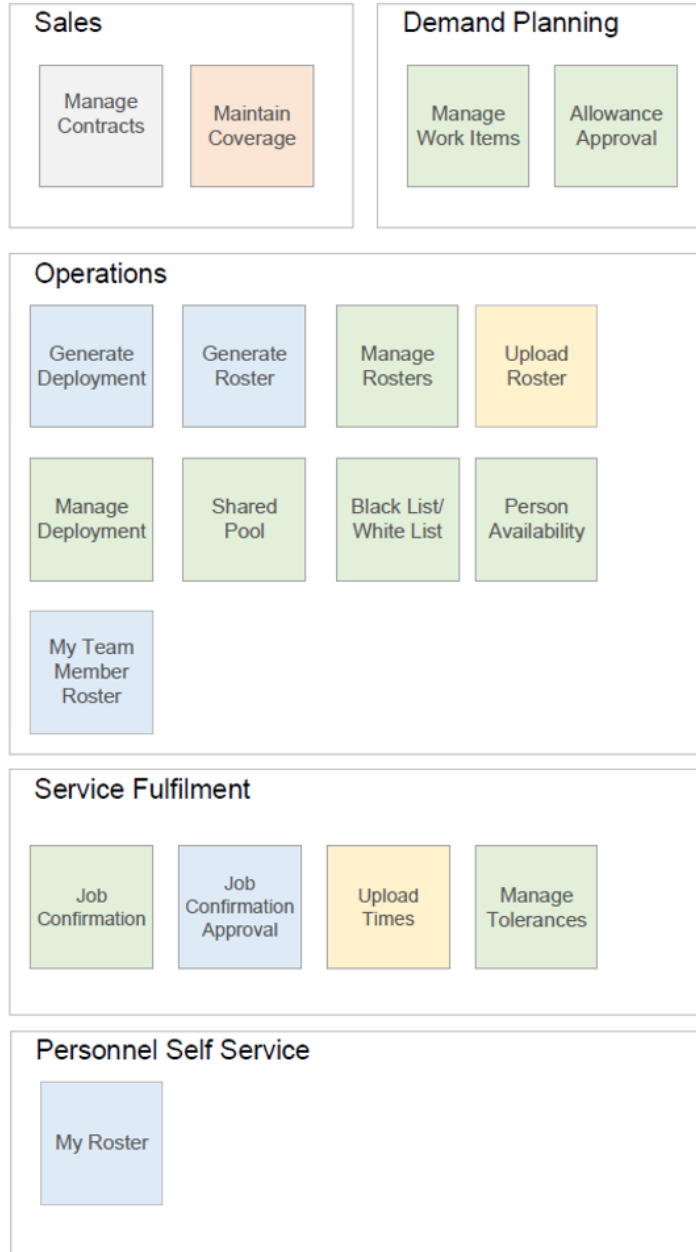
Sales

Manage Contracts

Maintain Coverage

Demand Planning

Manage Work Items

Allowance Approval

Operations

Generate Deployment

Generate Roster

Manage Rosters

Upload Roster

Manage Deployment

Shared Pool

Black List/ White List

Person Availability

My Team Member Roster

Service Fulfilment

Job Confirmation

Job Confirmation Approval

Upload Times

Manage Tolerances

Personnel Self Service

My Roster